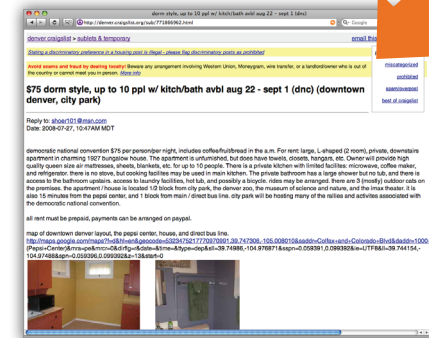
dorm style, up to 10 ppl w/ kitch/bath avbl aug 22 - sept 1 (dnc)

http://denver.craigslist.org/sub/771866962.html

denver craigslist > sublets & temporary

email this

Stating a discriminatory preference in a housing post is illegal - please flag discriminatory posts as prohibited

Avoid scams and fraud by dealing locally! Beware any arrangement involving Western Union, Moneygram, wire transfer, or a landlord/owner who is out of the country or cannot meet you in person. More info

miscategorized

prohibited

spam/overpost

best of craigslist

$75 dorm style, up to 10 ppl w/ kitch/bath avbl aug 22 - sept 1 (dnc) (downtown denver, city park)

Reply to: shoer101@msn.com
Date: 2008-07-27, 10:47AM MDT

democratic national convention $75 per person/per night, includes coffee/fruit/bread in a.m. For rent: large, L-shaped (2 room), private, downstairs apartment in charming 1927 bungalow house. The apartment is unfurnished, but does have towels, closets, hangars, etc. Owner will provide high quality queen size air mattresses, sheets, blankets, etc. for up to 10 people. There is a private kitchen with limited facilities: microwave, coffee maker, and refrigerator. there is no stove, but cooking facilities may be used in main kitchen. The private bathroom has a large shower but no tub, and there is access to the bathroom upstairs. access to laundry facilities, hot tub, and possibly a bicycle. rides may be arranged. there are 3 (mostly) outdoor cats on the premises. the apartment / house is located 1/2 block from city park, the denver zoo, the museum of science and nature, and the imax theater. it is also 15 minutes from the pepsi center, and 1 block from main / direct bus line. city park will be hosting many of the rallies and activities associated with the democratic national convention.

all rent must be prepaid, payments can be arranged on paypal.

map of downtown denver layout, the pepsi center, house, and direct bus line.
http://maps.google.com/maps?f=d&hl=en&geocode=0323475217770970991,39.747306,-105.008010&saddr=Colfax+and+Colorado+Blvd&daddr=1000+(Pepsi+Center)&mra=pe&mrcr=0&dirflg=r&date=&time=&ttype=dep&sll=39.74986,-104.976871&sspn=0.059391,0.099392&ie=UTF8&ll=39.744154,-104.97488&spn=0.059396,0.099392&z=13&start=0